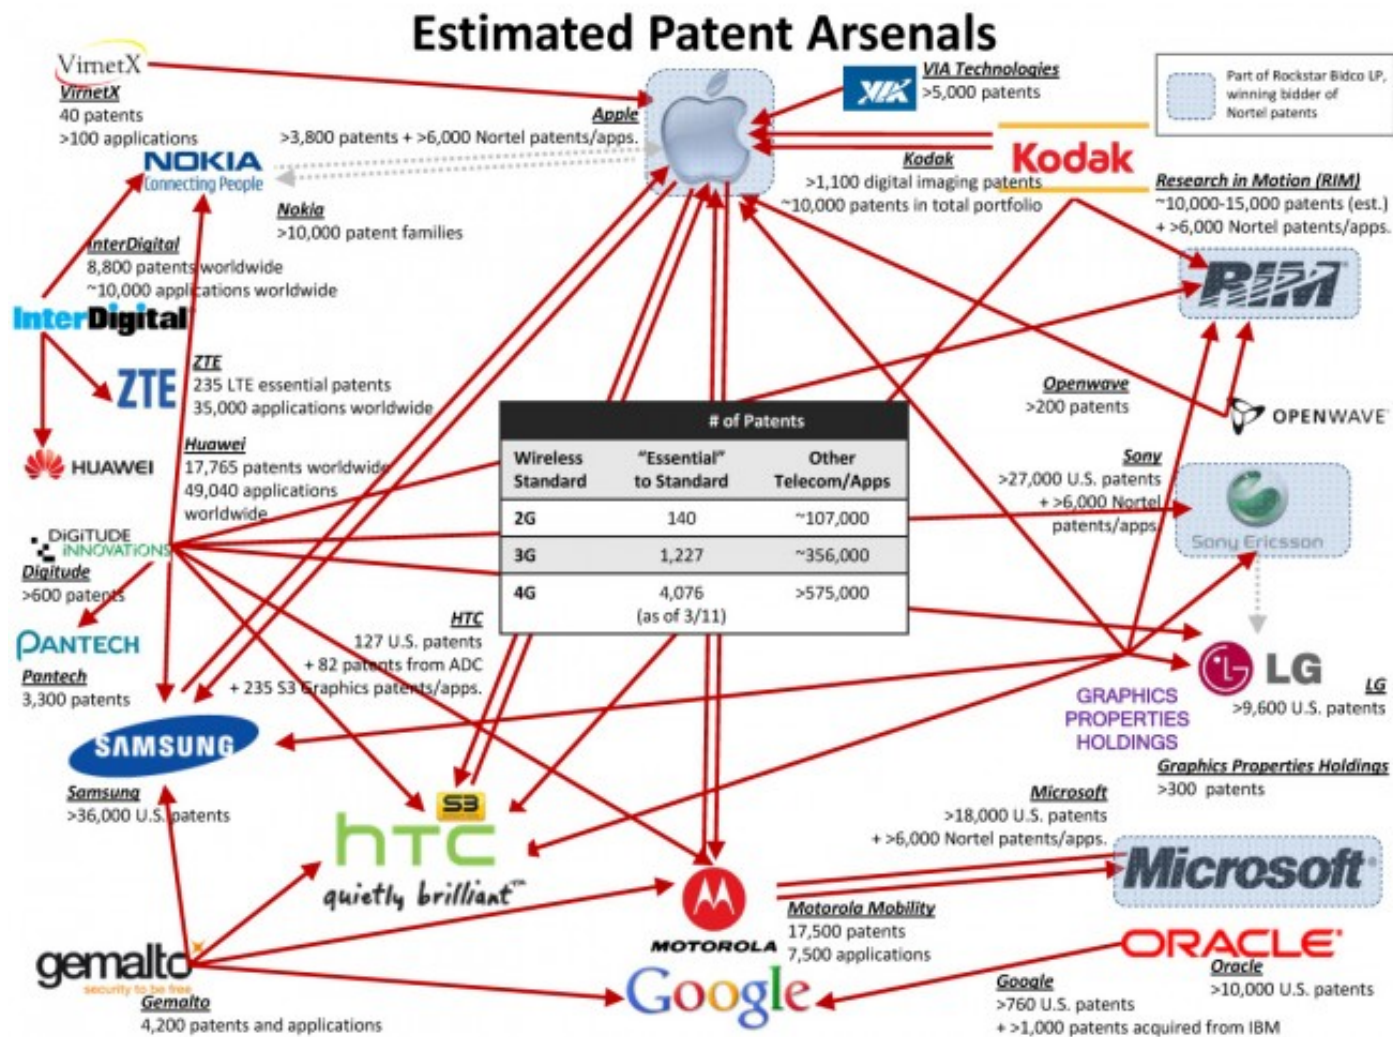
Estimated Patent Arsenals

VirnetX
VirnetX
40 patents
>100 applications

Apple
>3,800 patents + >6,000 Nortel patents/apps.

VIA
VIA Technologies
>5,000 patents

Part of Rockstar Bidco LP, winning bidder of Nortel patents

NOKIA
Connecting People
Nokia
>10,000 patent families

Kodak
Kodak
>1,100 digital imaging patents
~10,000 patents in total portfolio

Research in Motion (RIM)
~10,000-15,000 patents (est.)
+ >6,000 Nortel patents/apps.

InterDigital
8,800 patents worldwide
~10,000 applications worldwide
InterDigital

RIM

ZTE
ZTE
235 LTE essential patents
35,000 applications worldwide

Openwave
>200 patents
OPENWAVE

HUAWEI
Huawei
17,765 patents worldwide
49,040 applications worldwide

| # of Patents | | |
|---|---|---|
| Wireless Standard | "Essential" to Standard | Other Telecom/Apps |
| 2G | 140 | ~107,000 |
| 3G | 1,227 | ~356,000 |
| 4G | 4,076 (as of 3/11) | >575,000 |

Sony
>27,000 U.S. patents
+ >6,000 Nortel patents/apps.
Sony Ericsson

DIGITUDE INNOVATIONS
Digitude
>600 patents

PANTECH
Pantech
3,300 patents

HTC
127 U.S. patents
+ 82 patents from ADC
+ 235 S3 Graphics patents/apps.

LG
GRAPHICS PROPERTIES HOLDINGS
LG
>9,600 U.S. patents

SAMSUNG
Samsung
>36,000 U.S. patents

S3
htc
quietly brilliant™

Graphics Properties Holdings
>300 patents

Microsoft
>18,000 U.S. patents
+ >6,000 Nortel patents/apps.
Microsoft

MOTOROLA
Motorola Mobility
17,500 patents
7,500 applications

ORACLE
Oracle
>10,000 U.S. patents

gemalto
security to be free
Gemalto
4,200 patents and applications

Google
Google
>760 U.S. patents
+ >1,000 patents acquired from IBM